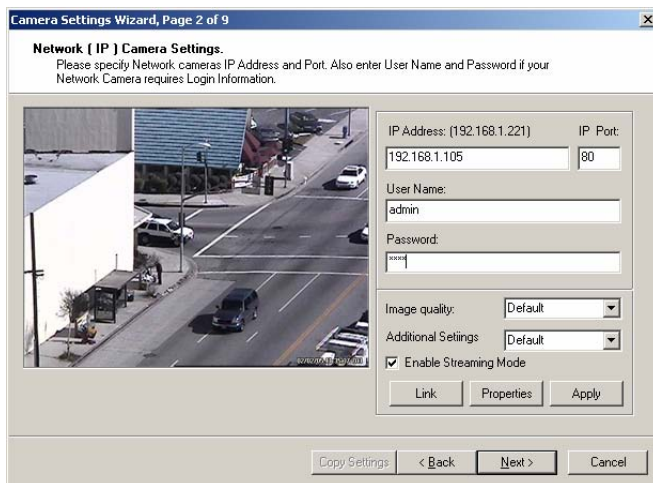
Camera Settings Wizard, Page 2 of 9

×

Network ( IP ) Camera Settings.

Please specify Network cameras IP Address and Port. Also enter User Name and Password if your Network Camera requires Login Information.

IP Address: (192.168.1.221)

IP Port:

192.168.1.105

80

User Name:

admin

Password:

****

Image quality:

Default

Additional Setiings

Default

Enable Streaming Mode

Link

Properties

Apply

Copy Settings

< Back

Next >

Cancel